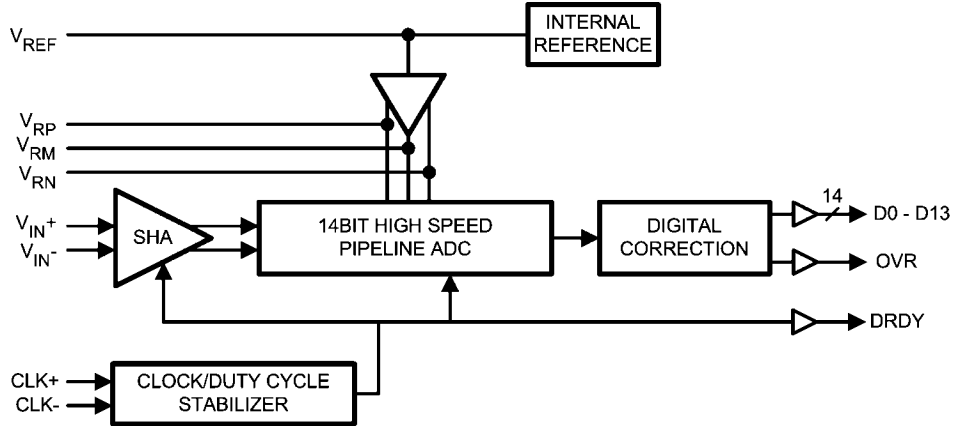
$V_{REF}$

INTERNAL REFERENCE

$V_{RP}$

$V_{RM}$

$V_{RN}$

$V_{IN}^{+}$

$V_{IN}^{-}$

SHA

14BIT HIGH SPEED PIPELINE ADC

DIGITAL CORRECTION

14

D0 - D13

OVR

DRDY

CLK+

CLK-

CLOCK/DUTY CYCLE STABILIZER